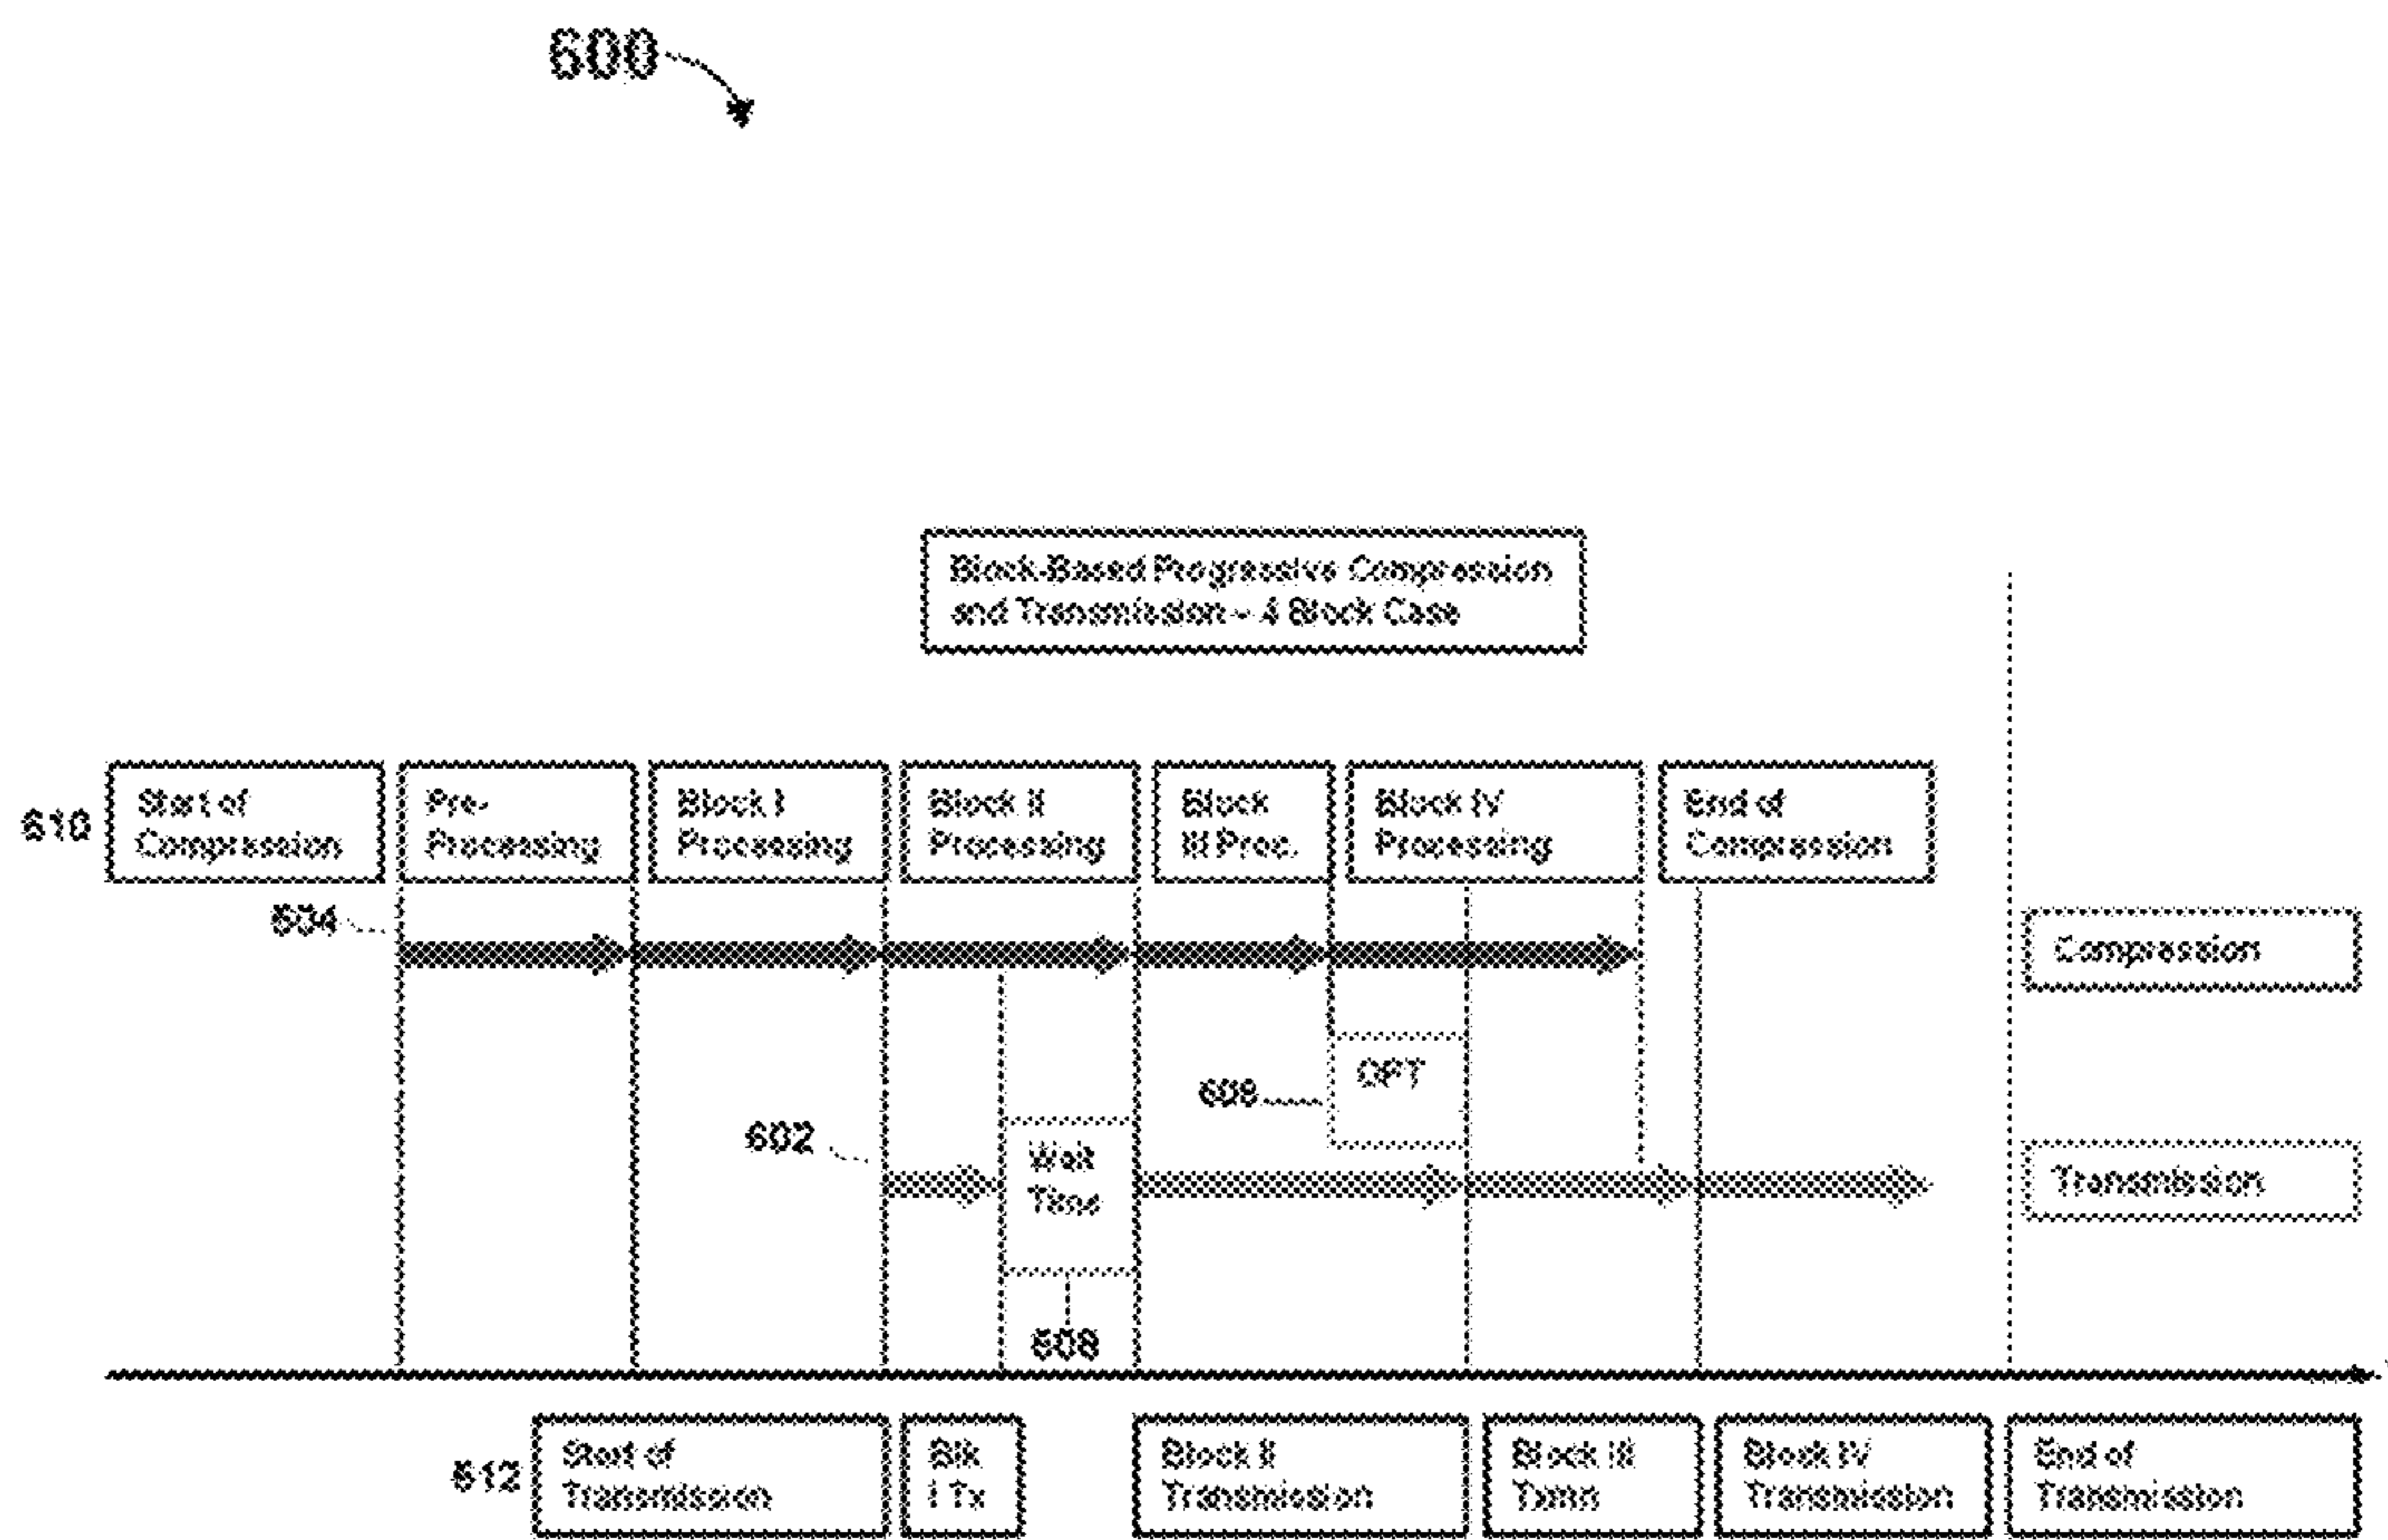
600

Block-Based Progressive Compression and Transmission – 4 Block Case

610 Start of Compression

Pre-Processing

Block I Processing

Block II Processing

Block III Proc.

Block IV Processing

End of Compression

604

Compression

606

OPT

602

Wait Time

Transmission

608

612 Start of Transmission

Blk I Tx

Block II Transmission

Block III Txmn

Block IV Transmission

End of Transmission